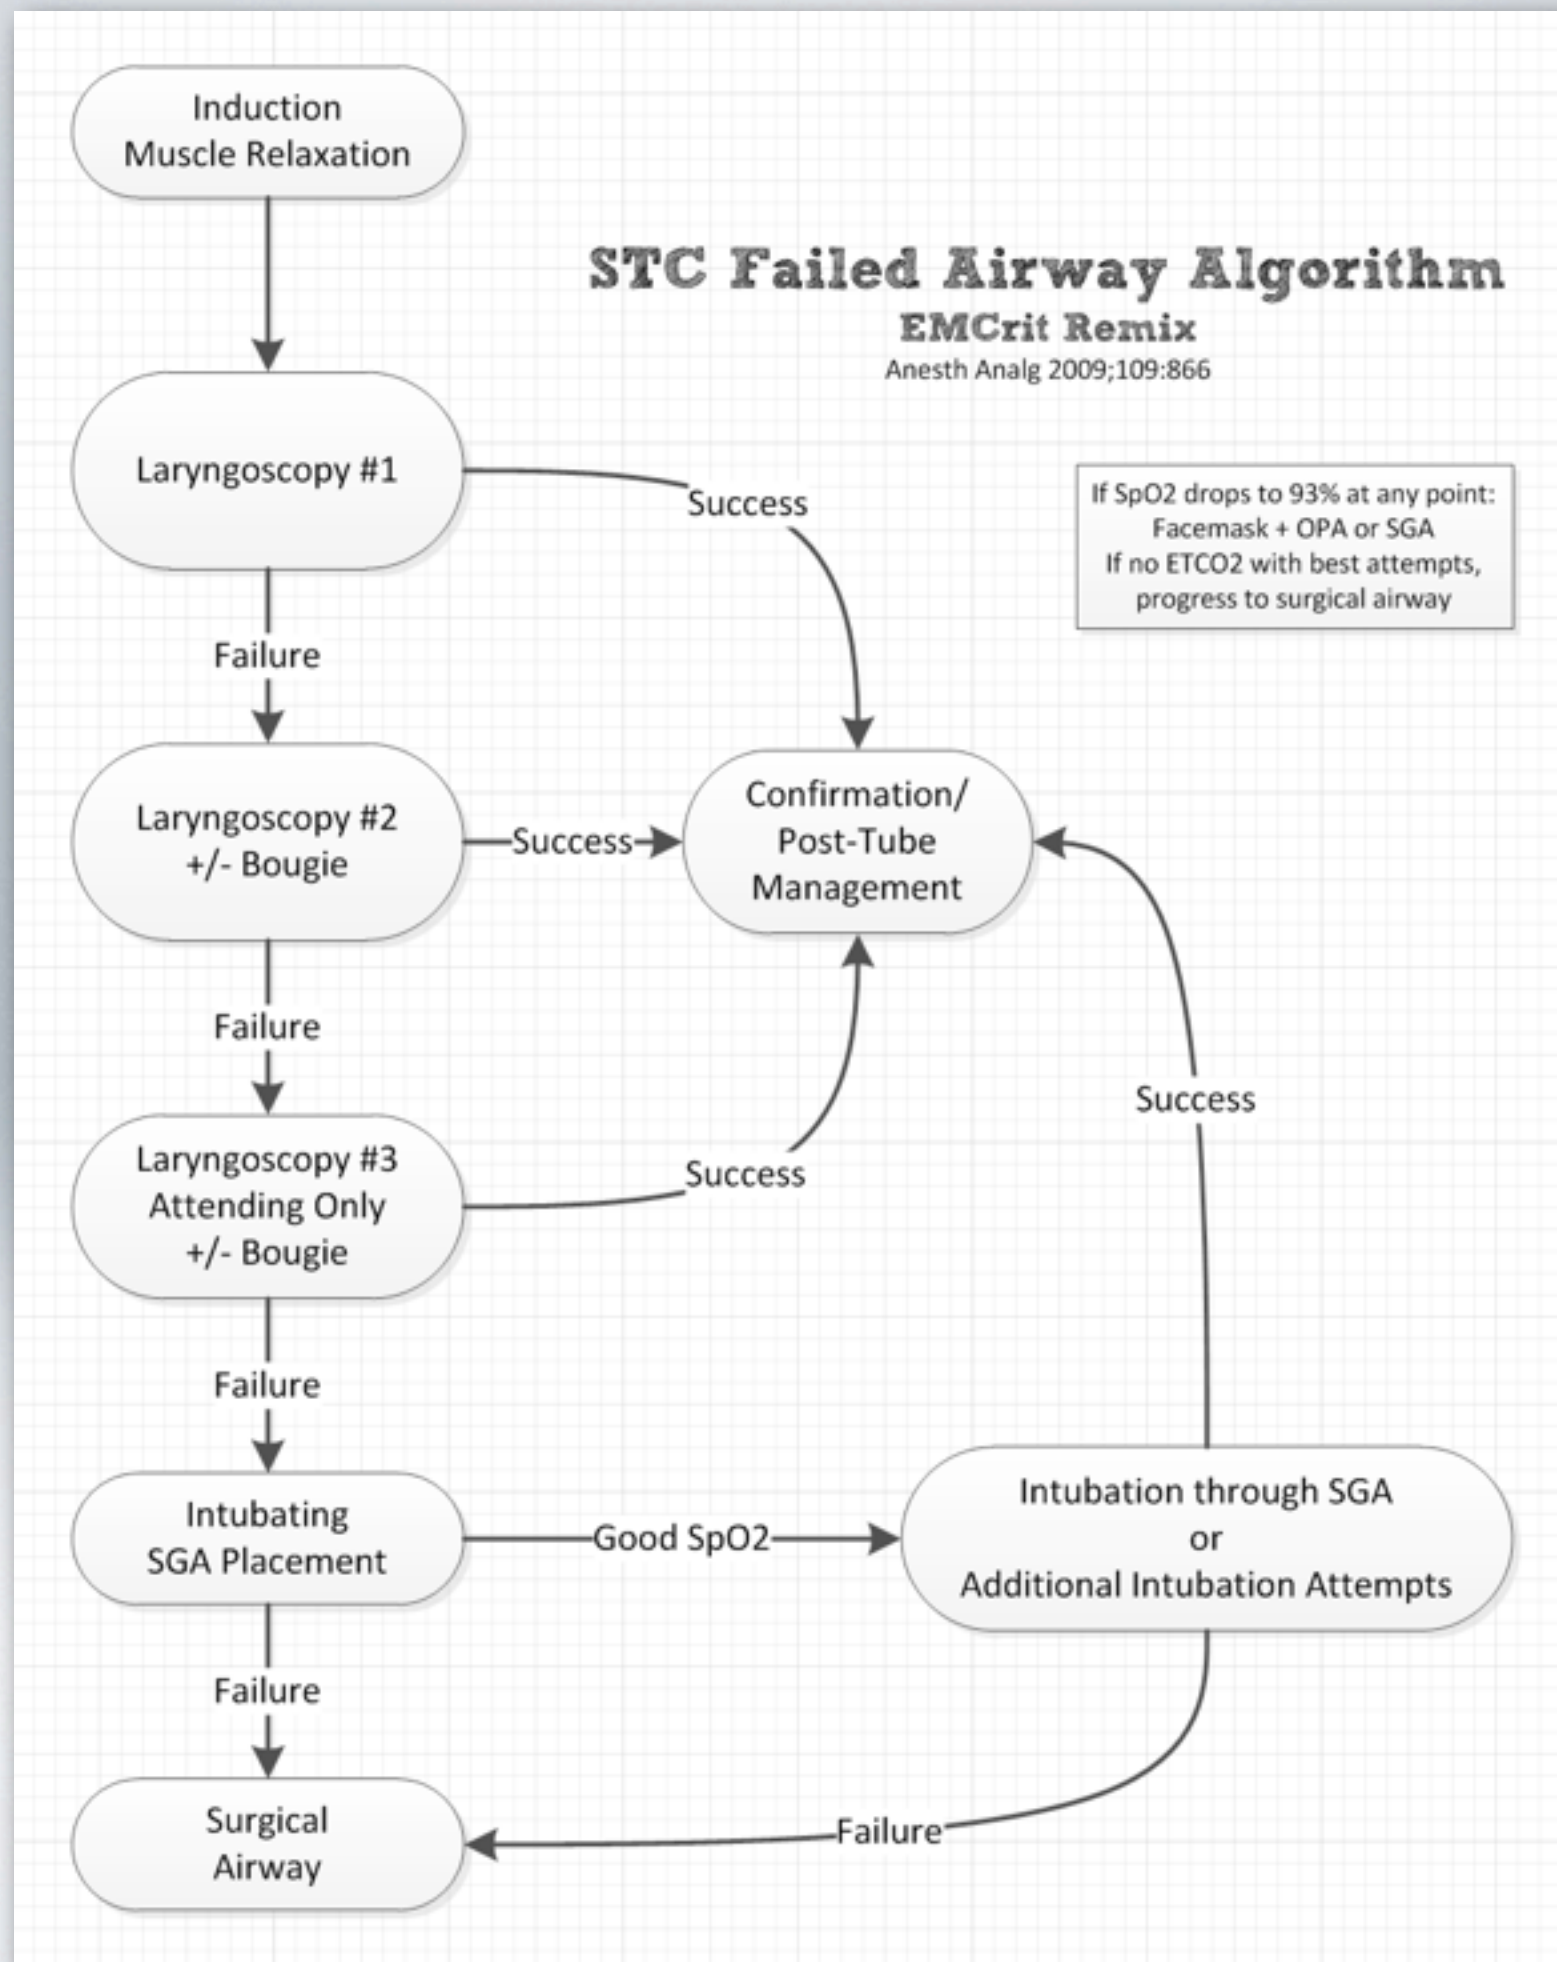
Induction
Muscle Relaxation

STC Failed Airway Algorithm
EMCrit Remix
Anesth Analg 2009;109:866

Laryngoscopy #1

Success

If SpO2 drops to 93% at any point:
Facemask + OPA or SGA
If no ETCO2 with best attempts, progress to surgical airway

Failure

Laryngoscopy #2
+/- Bougie

Success

Confirmation/
Post-Tube
Management

Failure

Success

Laryngoscopy #3
Attending Only
+/- Bougie

Success

Failure

Intubating
SGA Placement

Good SpO2

Intubation through SGA
or
Additional Intubation Attempts

Failure

Surgical
Airway

Failure